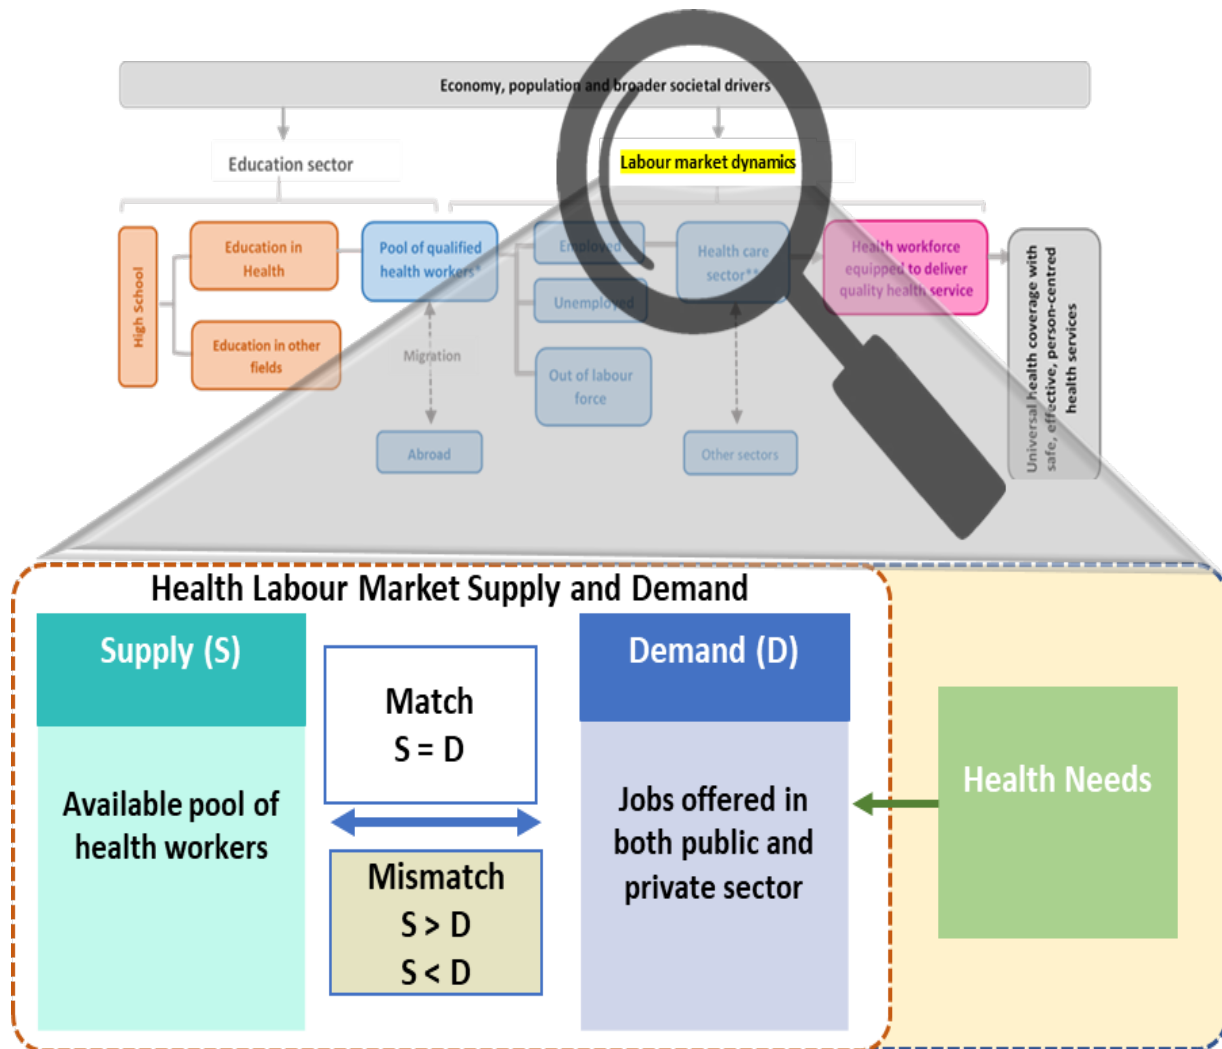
Economy, population and broader societal drivers

Education sector

Labour market dynamics

High School

Education in Health

Education in other fields

Pool of qualified health workers*

Migration

Abroad

Employed

Unemployed

Out of labour force

Health care sector**

Other sectors

Health workforce equipped to deliver quality health service

Universal health coverage with safe, effective, person-centred health services

Health Labour Market Supply and Demand

Supply (S)

Available pool of health workers

Match
S = D

Mismatch
S > D
S < D

Demand (D)

Jobs offered in both public and private sector

Health Needs